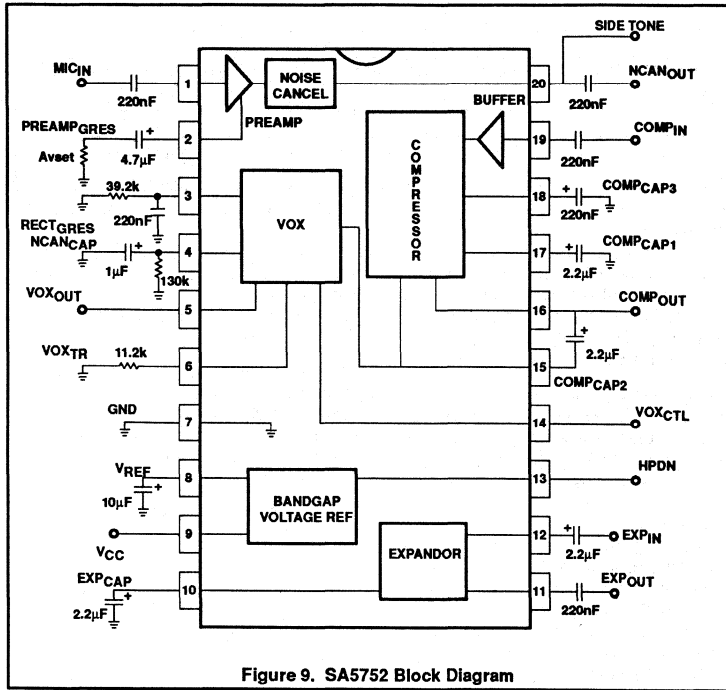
MIC$_{IN}$
220nF
1
NOISE CANCEL
PREAMP
PREAMP$_{GRES}$
+
4.7µF
2
Avset
39.2k
3
220nF
RECT$_{GRES}$
NCAN$_{CAP}$
+
1µF
4
130k
VOX
VOX$_{OUT}$
5
VOX$_{TR}$
11.2k
6
GND
7
V$_{REF}$
+
10µF
8
BANDGAP VOLTAGE REF
9
V$_{CC}$
EXP$_{CAP}$
+
2.2µF
10
EXPANDOR
COMPRESSOR
BUFFER
SIDE TONE
20
NCAN$_{OUT}$
220nF
19
COMP$_{IN}$
220nF
18
+
COMP$_{CAP3}$
220nF
17
+
COMP$_{CAP1}$
2.2µF
16
COMP$_{OUT}$
+
2.2µF
15
COMP$_{CAP2}$
14
VOX$_{CTL}$
13
HPDN
12
+
EXP$_{IN}$
2.2µF
11
EXP$_{OUT}$
220nF

Figure 9. SA5752 Block Diagram